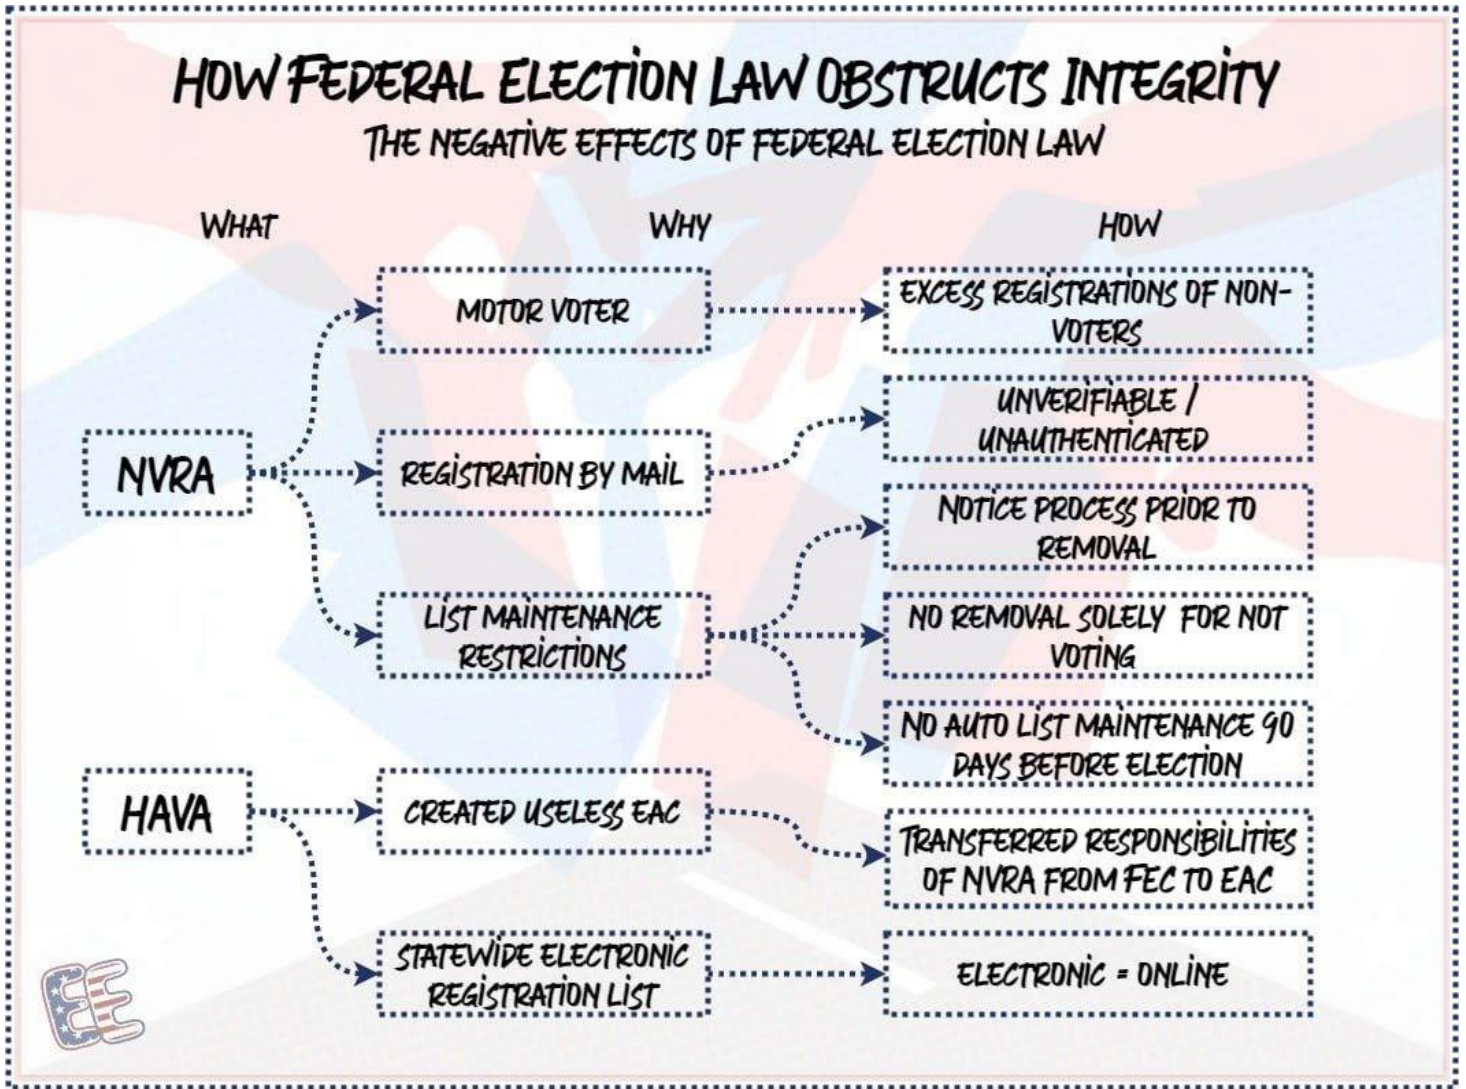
HOW FEDERAL ELECTION LAW OBSTRUCTS INTEGRITY
THE NEGATIVE EFFECTS OF FEDERAL ELECTION LAW

WHAT

WHY

HOW

NVRA

MOTOR VOTER

EXCESS REGISTRATIONS OF NON-VOTERS

REGISTRATION BY MAIL

UNVERIFIABLE / UNAUTHENTICATED

LIST MAINTENANCE RESTRICTIONS

NOTICE PROCESS PRIOR TO REMOVAL

NO REMOVAL SOLELY FOR NOT VOTING

NO AUTO LIST MAINTENANCE 90 DAYS BEFORE ELECTION

HAVA

CREATED USELESS EAC

TRANSFERRED RESPONSIBILITIES OF NVRA FROM FEC TO EAC

STATEWIDE ELECTRONIC REGISTRATION LIST

ELECTRONIC = ONLINE

EE